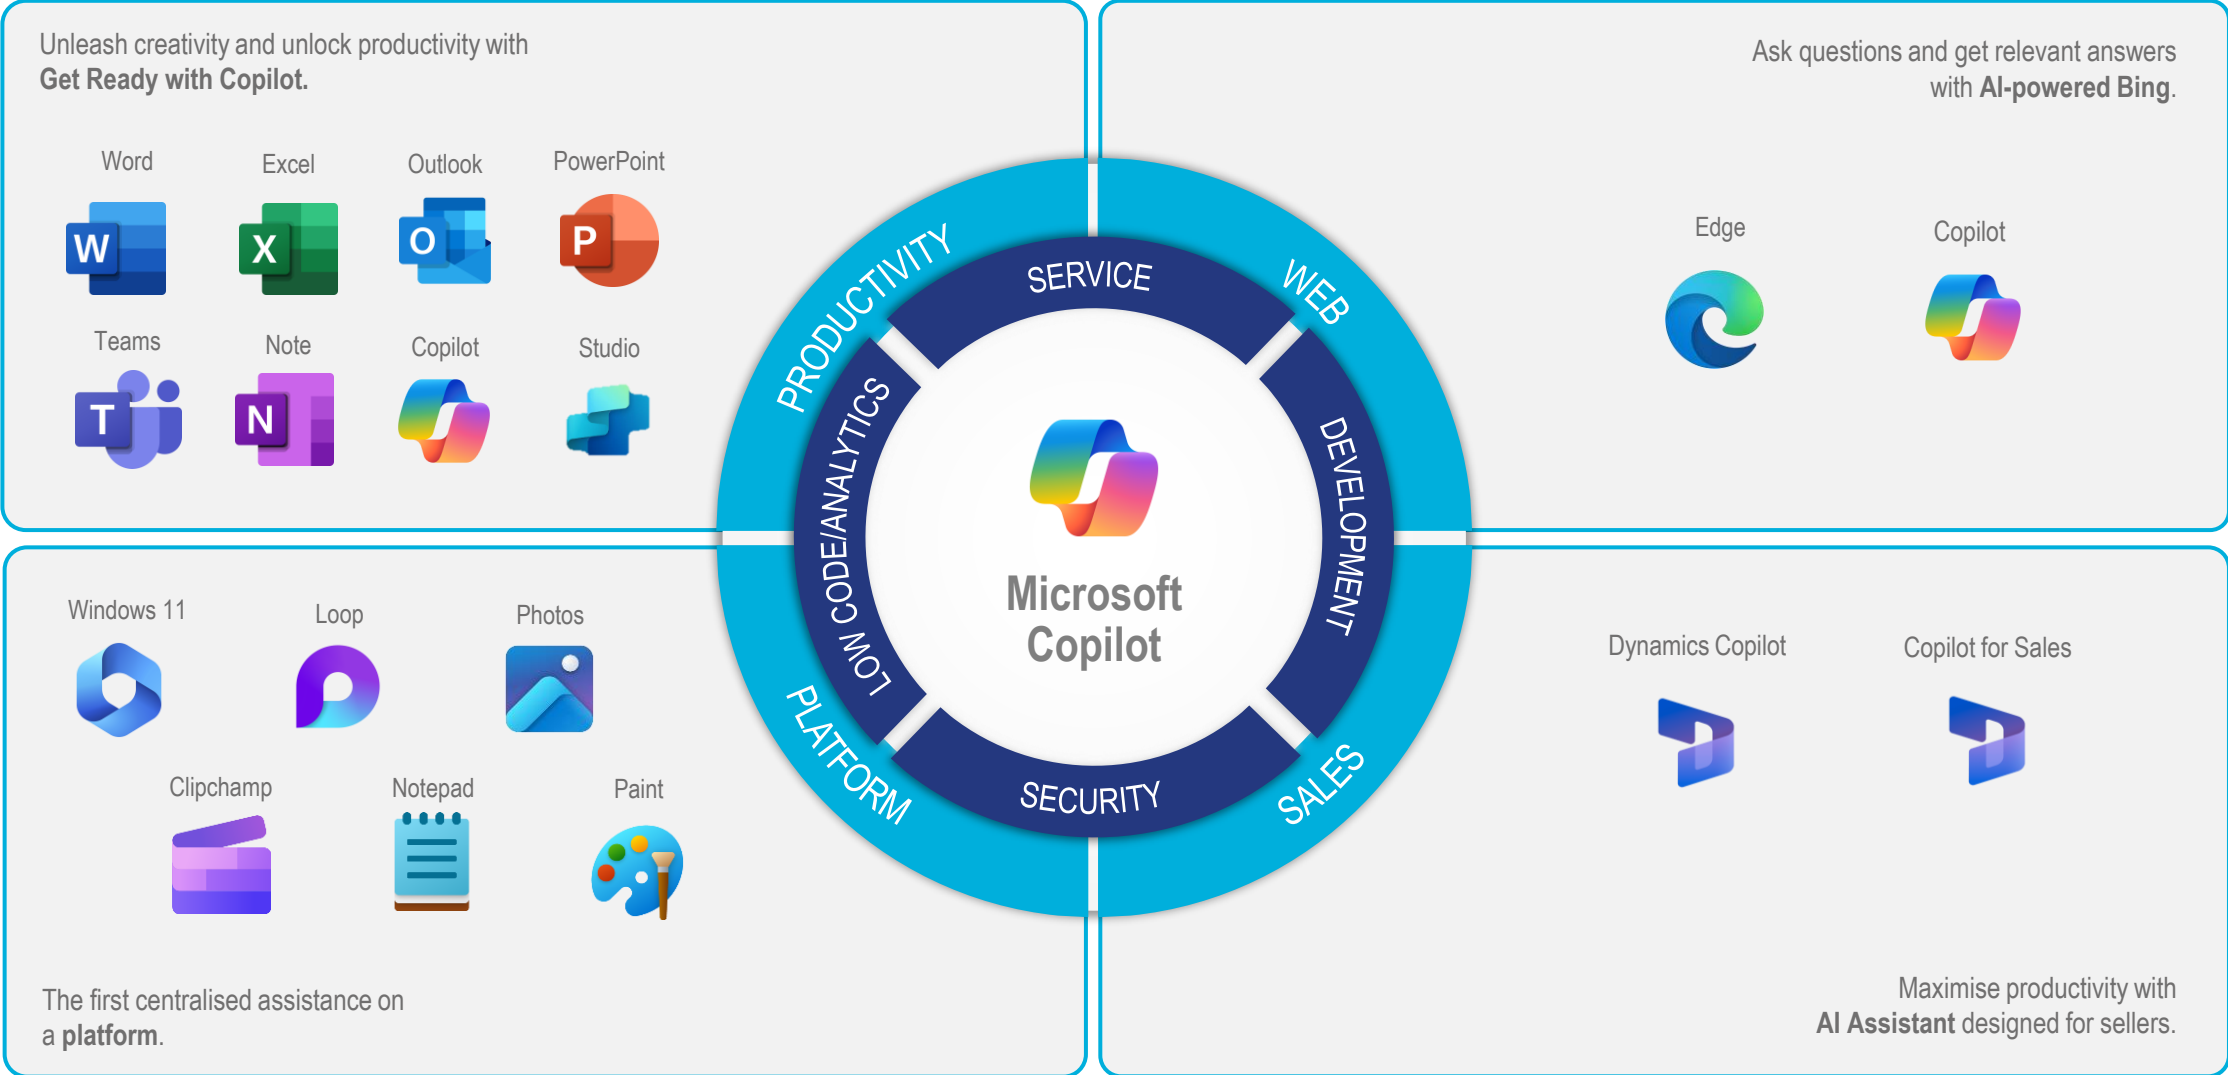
Unleash creativity and unlock productivity with **Get Ready with Copilot.**

Word
Excel
Outlook
PowerPoint
Teams
Note
Copilot
Studio

Ask questions and get relevant answers with **AI-powered Bing**.

Edge
Copilot

PRODUCTIVITY
SERVICE
WEB
LOW CODE/ANALYTICS
DEVELOPMENT
Microsoft Copilot
PLATFORM
SECURITY
SALES

Windows 11
Loop
Photos
Clipchamp
Notepad
Paint

The first centralised assistance on a **platform**.

Dynamics Copilot
Copilot for Sales

Maximise productivity with **AI Assistant** designed for sellers.